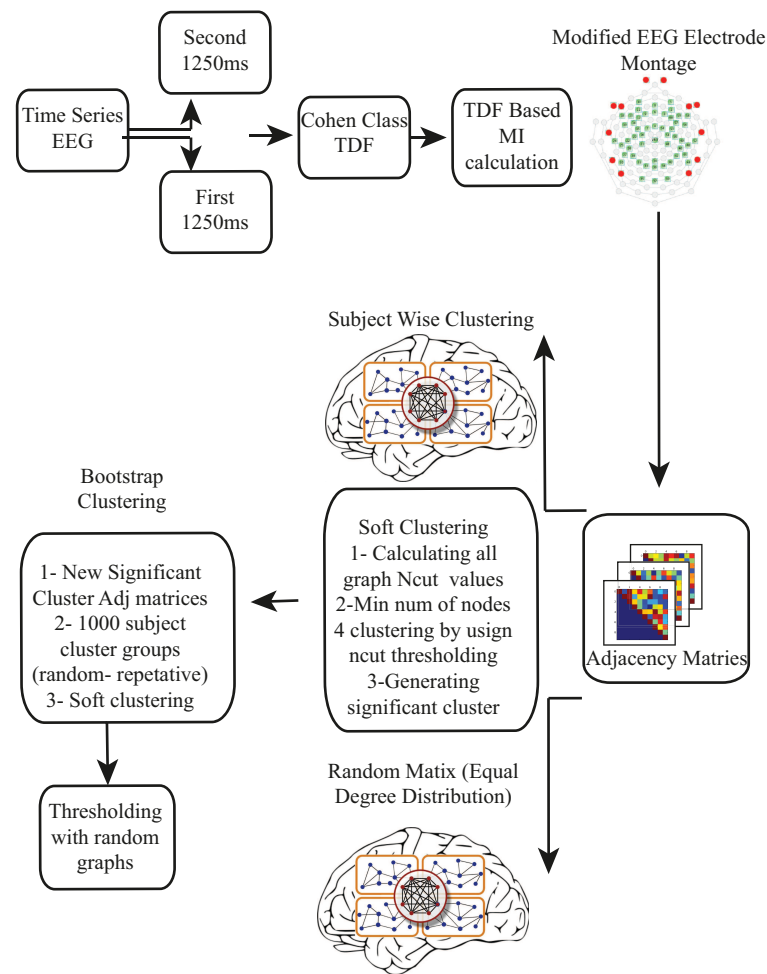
Time Series EEG

Second 1250ms

First 1250ms

Cohen Class TDF

TDF Based MI calculation

Modified EEG Electrode Montage

Subject Wise Clustering

Bootstrap Clustering

1- New Significant Cluster Adj matrices
2- 1000 subject cluster groups (random- repetative)
3- Soft clustering

Soft Clustering
1- Calculating all graph Ncut values
2-Min num of nodes
4 clustering by usign ncut thresholding
3-Generating significant cluster

Adjacency Matries

Thresholding with random graphs

Random Matix (Equal Degree Distribution)